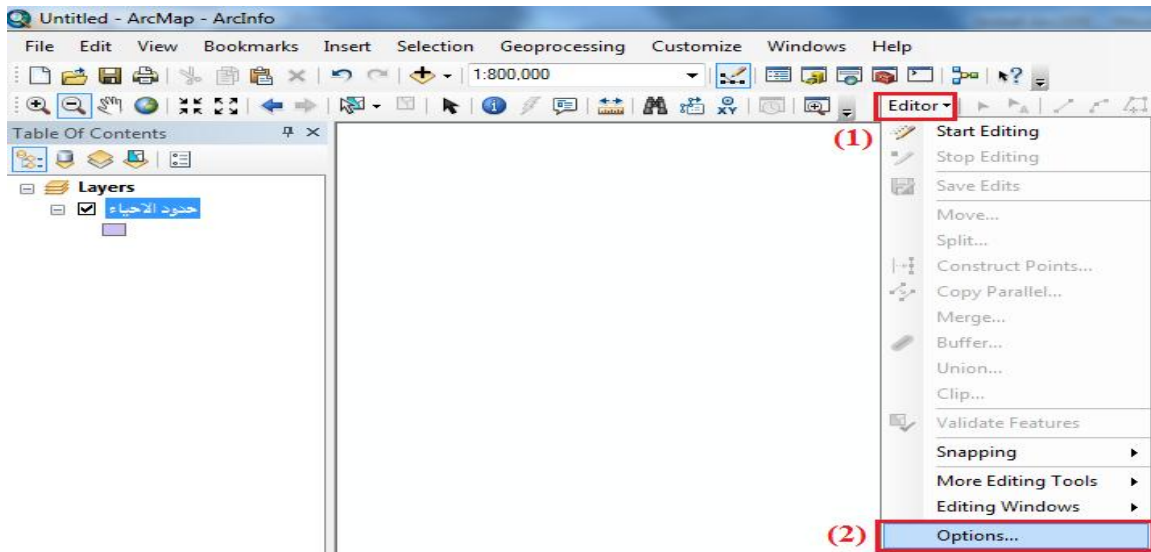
Untitled - ArcMap - ArcInfo

File Edit View Bookmarks Insert Selection Geoprocessing Customize Windows Help

1:800,000

Editor ▾

Table Of Contents

Layers

حدود الاحياء

(1)

Start Editing
Stop Editing
Save Edits
Move...
Split...
Construct Points...
Copy Parallel...
Merge...
Buffer...
Union...
Clip...
Validate Features
Snapping
More Editing Tools
Editing Windows

(2)

Options...